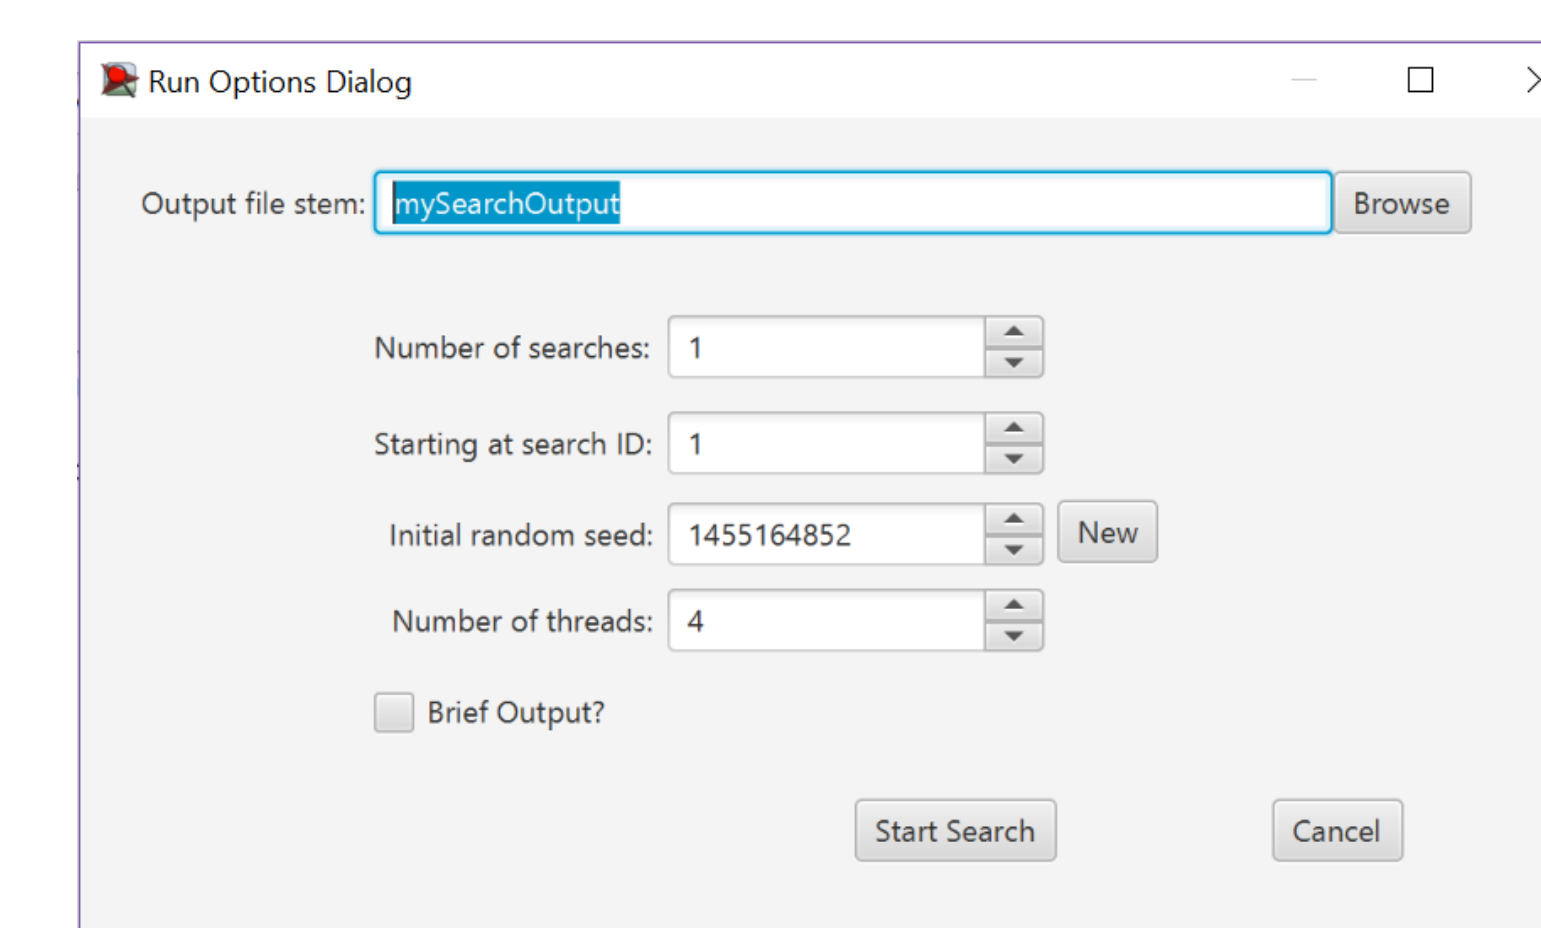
Run Options Dialog

Output file stem: mySearchOutput Browse

Number of searches: 1

Starting at search ID: 1

Initial random seed: 1455164852 New

Number of threads: 4

Brief Output?

Start Search

Cancel